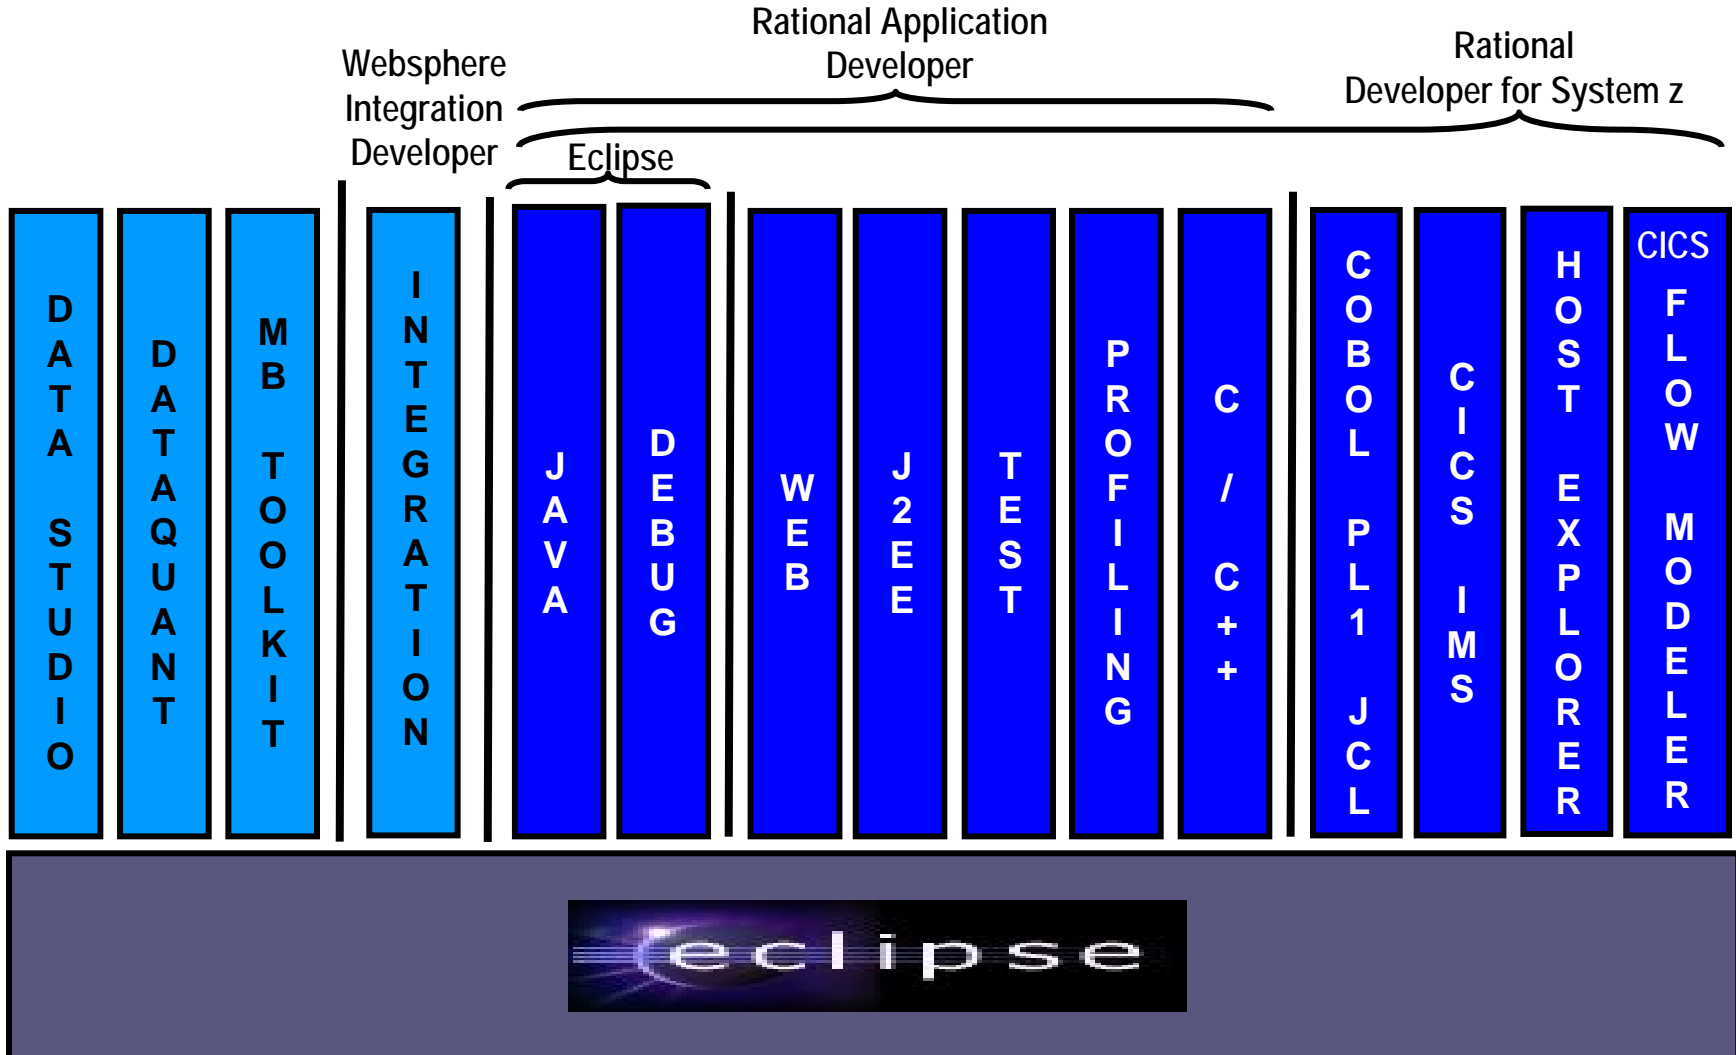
Websphere Integration Developer

Rational Application Developer

Rational Developer for System z

Eclipse

DATA STUDIO

DATAQUANT

MB TOOLKIT

INTEGRATION

JAVA

DEBUG

WEB

J2EE

TEST

PROFILING

C / C++

COBOL PL1 JCL

CICS IMS

HOST EXPLORER

CICS FLOW MODELER

eclipse